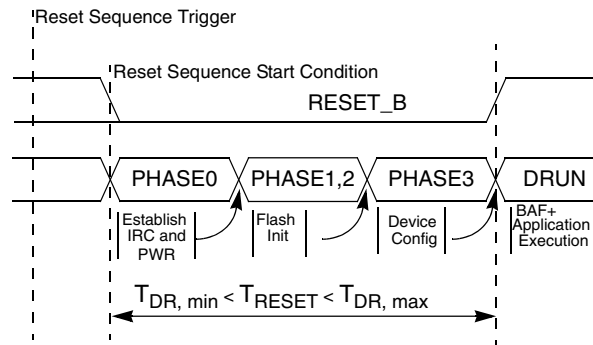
Reset Sequence Trigger

Reset Sequence Start Condition

RESET_B

PHASE0

PHASE1,2

PHASE3

DRUN

Establish IRC and PWR

Flash Init

Device Config

BAF+ Application Execution

$T_{DR, min} < T_{RESET} < T_{DR, max}$